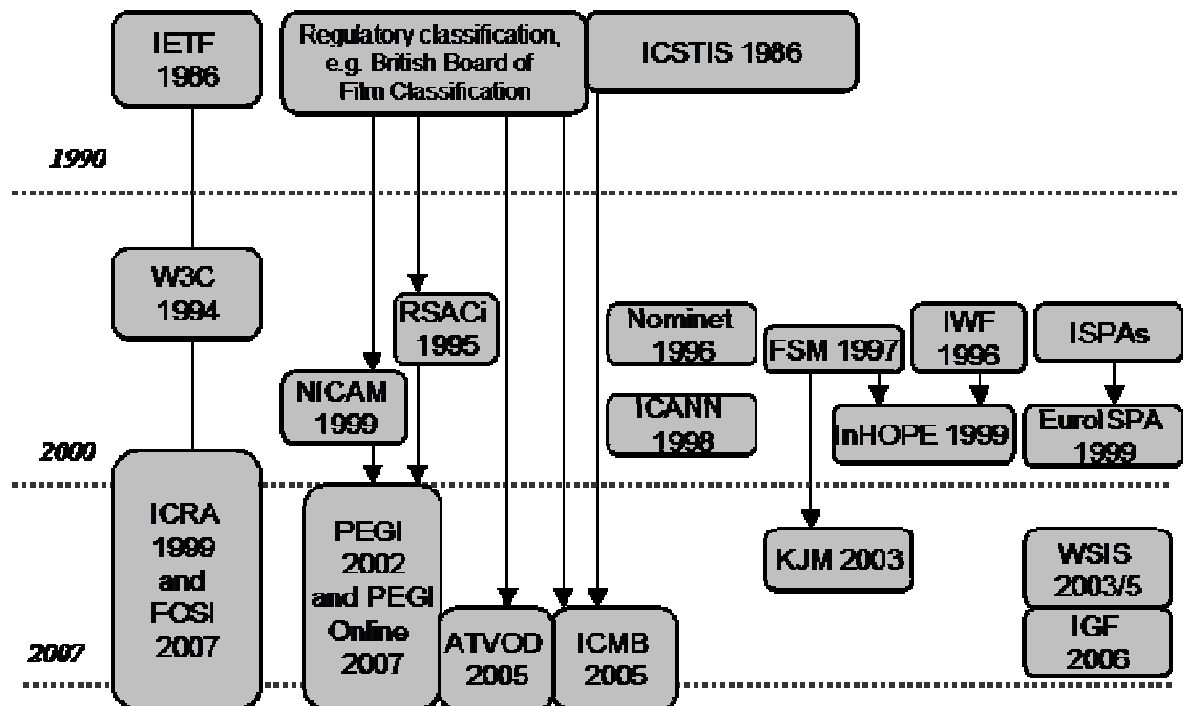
IETF 1986

Regulatory classification, e.g. British Board of Film Classification

ICSTIS 1986

1990

W3C 1994

RSACi 1995

Nominet 1996

FSM 1997

IWF 1996

ISPAs

NICAM 1999

ICANN 1998

InHOPE 1999

EuroISPA 1999

2000

ICRA 1999 and FOSI 2007

PEGI 2002 and PEGI Online 2007

KJM 2003

WSIS 2003/5

IGF 2006

ATVOD 2005

ICMB 2005

2007